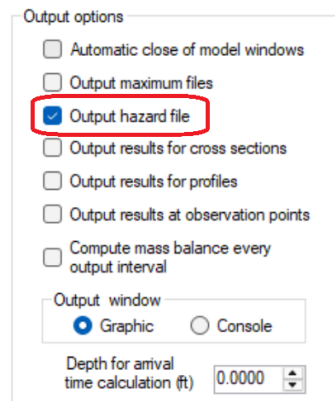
Output options

Automatic close of model windows

Output maximum files

Output hazard file

Output results for cross sections

Output results for profiles

Output results at observation points

Compute mass balance every output interval

Output window

Graphic

Console

Depth for arrival time calculation (ft)

0.0000